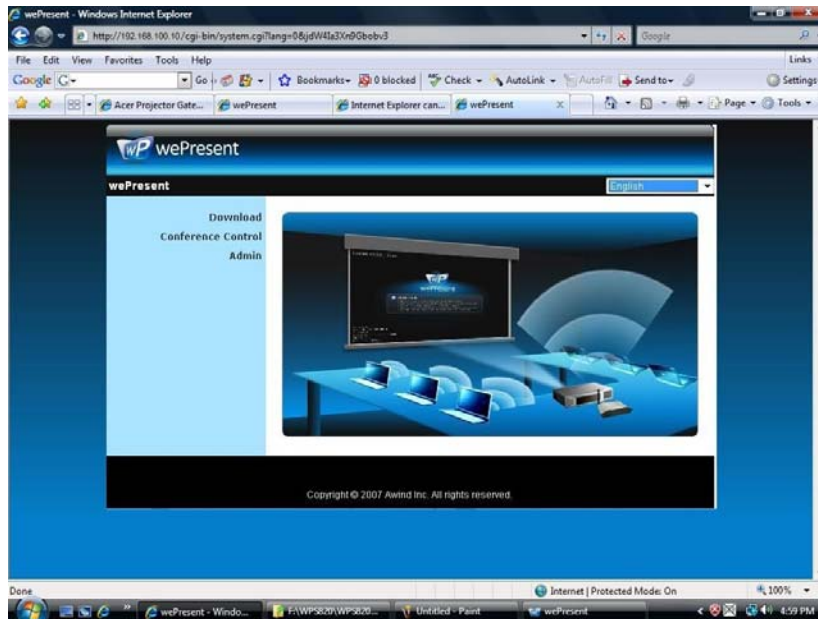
wePresent - Windows Internet Explorer

http://192.168.100.10/cgi-bin/system.cgi?lang=0&jdW4la3Xn0Gbobv3

Google

File Edit View Favorites Tools Help

Links

Google G-

Go

Bookmarks- 0 blocked Check - AutoLink - AutoFill Send to-

Settings

Acer Projector Gate... wePresent Internet Explorer can... wePresent

Page - Tools -

wePresent

wePresent

English

Download

Conference Control

Admin

wePresent

Copyright © 2007 Awind Inc. All rights reserved.

Done

Internet | Protected Mode: On

100%

wePresent - Windo...

F:\WPS820\WPS820...

Untitled - Paint

wePresent

4:59 PM